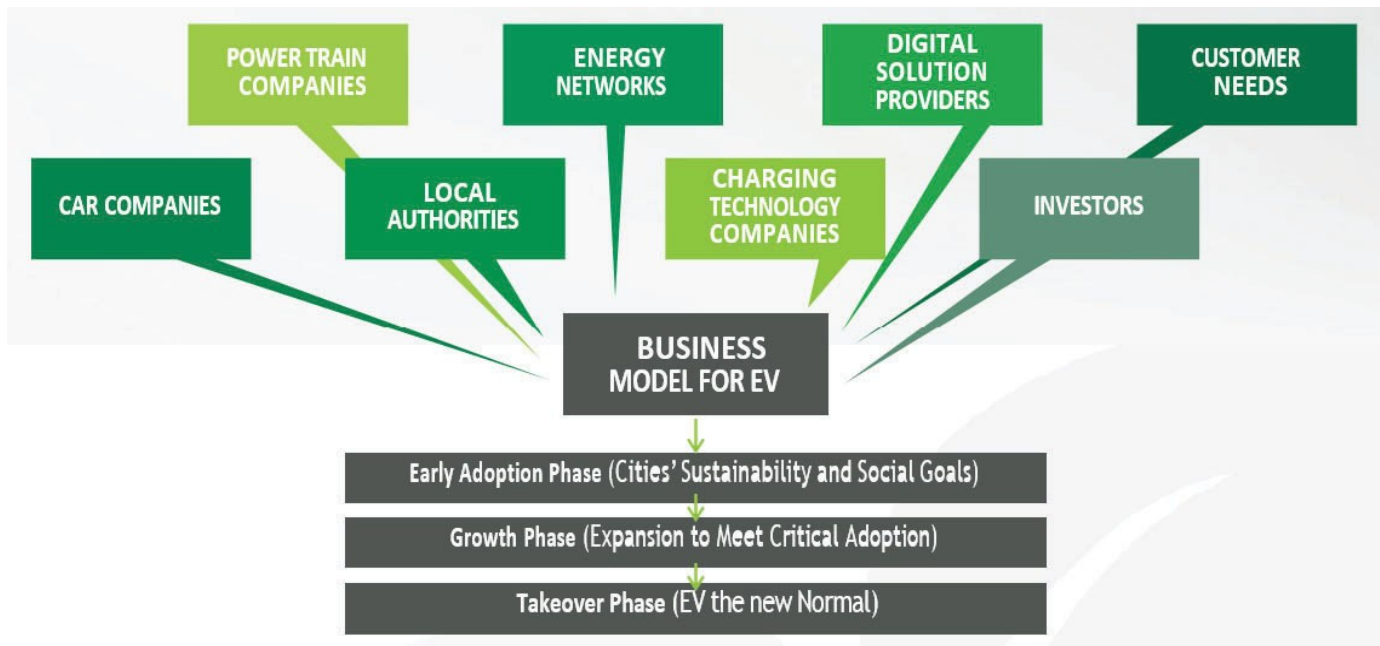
POWER TRAIN COMPANIES

ENERGY NETWORKS

DIGITAL SOLUTION PROVIDERS

CUSTOMER NEEDS

CAR COMPANIES

LOCAL AUTHORITIES

CHARGING TECHNOLOGY COMPANIES

INVESTORS

BUSINESS MODEL FOR EV

Early Adoption Phase (Cities' Sustainability and Social Goals)

Growth Phase (Expansion to Meet Critical Adoption)

Takeover Phase (EV the new Normal)